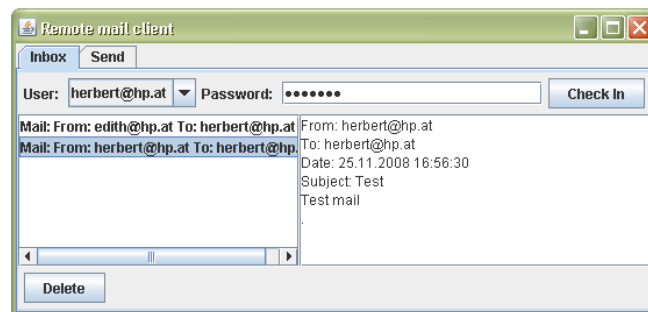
Remote mail client

Inbox Send

User: herbert@hp.at Password: ••••••• Check In

Mail: From: edith@hp.at To: herbert@hp.at
Mail: From: herbert@hp.at To: herbert@hp.

From: herbert@hp.at
To: herbert@hp.at
Date: 25.11.2008 16:56:30
Subject: Test
Test mail
.

Delete